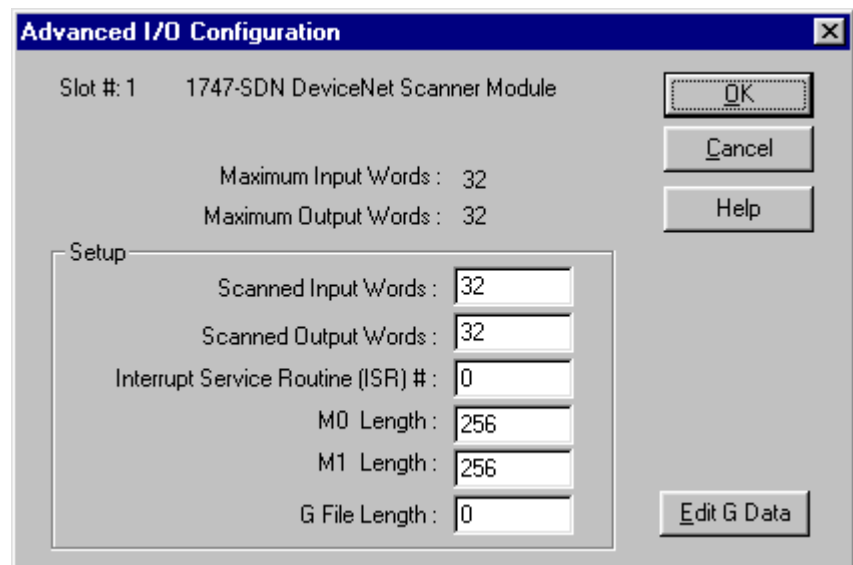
Advanced I/O Configuration

Slot #: 1 1747-SDN DeviceNet Scanner Module

OK

Cancel

Help

Maximum Input Words : 32

Maximum Output Words : 32

Setup

Scanned Input Words : 32

Scanned Output Words : 32

Interrupt Service Routine (ISR) # : 0

M0 Length : 256

M1 Length : 256

G File Length : 0

Edit G Data